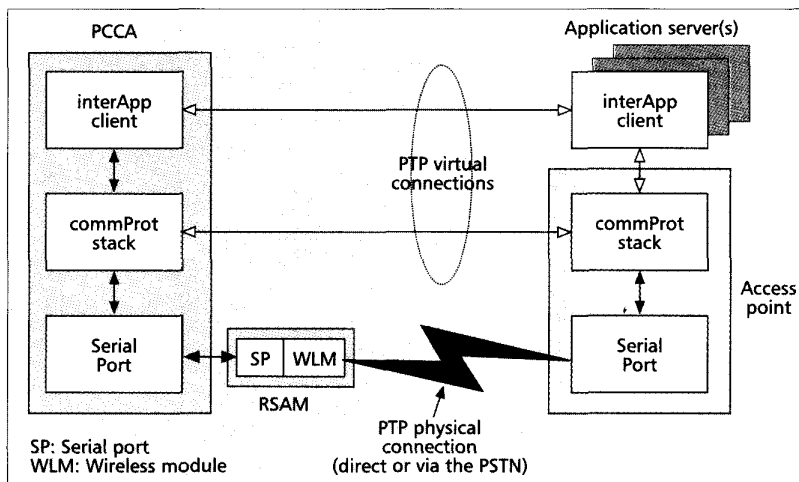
PCCA

Application server(s)

interApp client

interApp client

PTP virtual connections

commProt stack

commProt stack

Access point

Serial Port

SP

WLM

Serial Port

RSAM

PTP physical connection (direct or via the PSTN)

SP: Serial port
WLM: Wireless module